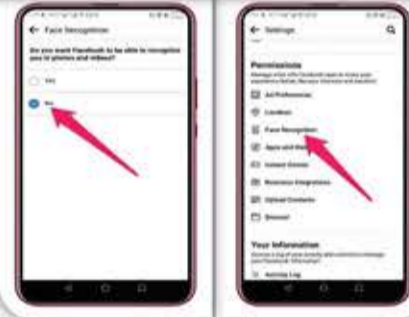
Face Recognition

Do you want Facebook to be able to recognize you in photos and videos?

Yes

No

Settings

Permissions

Ad Preferences

Location

Face Recognition

Apps and Websites

Instant Games

Business Integrations

Upload Contacts

Browser

Your Information

Activity Log